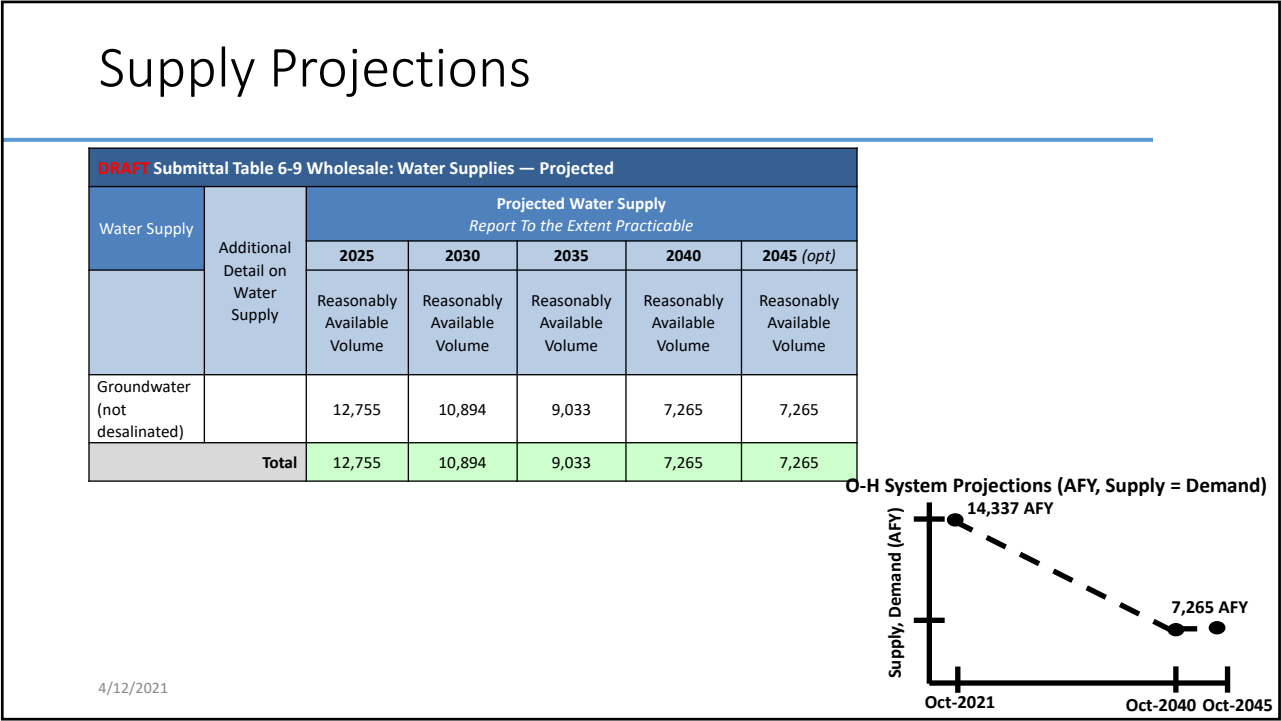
Supply Projections

DRAFT Submittal Table 6-9 Wholesale: Water Supplies — Projected

| Water Supply | Additional Detail on Water Supply | Projected Water Supply *Report To the Extent Practicable* | | | | |
|---|---|---|---|---|---|---|
| | | 2025 | 2030 | 2035 | 2040 | 2045 *(opt)* |
| | | Reasonably Available Volume | Reasonably Available Volume | Reasonably Available Volume | Reasonably Available Volume | Reasonably Available Volume |
| Groundwater (not desalinated) | | 12,755 | 10,894 | 9,033 | 7,265 | 7,265 |
| Total | | 12,755 | 10,894 | 9,033 | 7,265 | 7,265 |

O-H System Projections (AFY, Supply = Demand)

14,337 AFY

7,265 AFY

Supply, Demand (AFY)

Oct-2021

Oct-2040

Oct-2045

4/12/2021